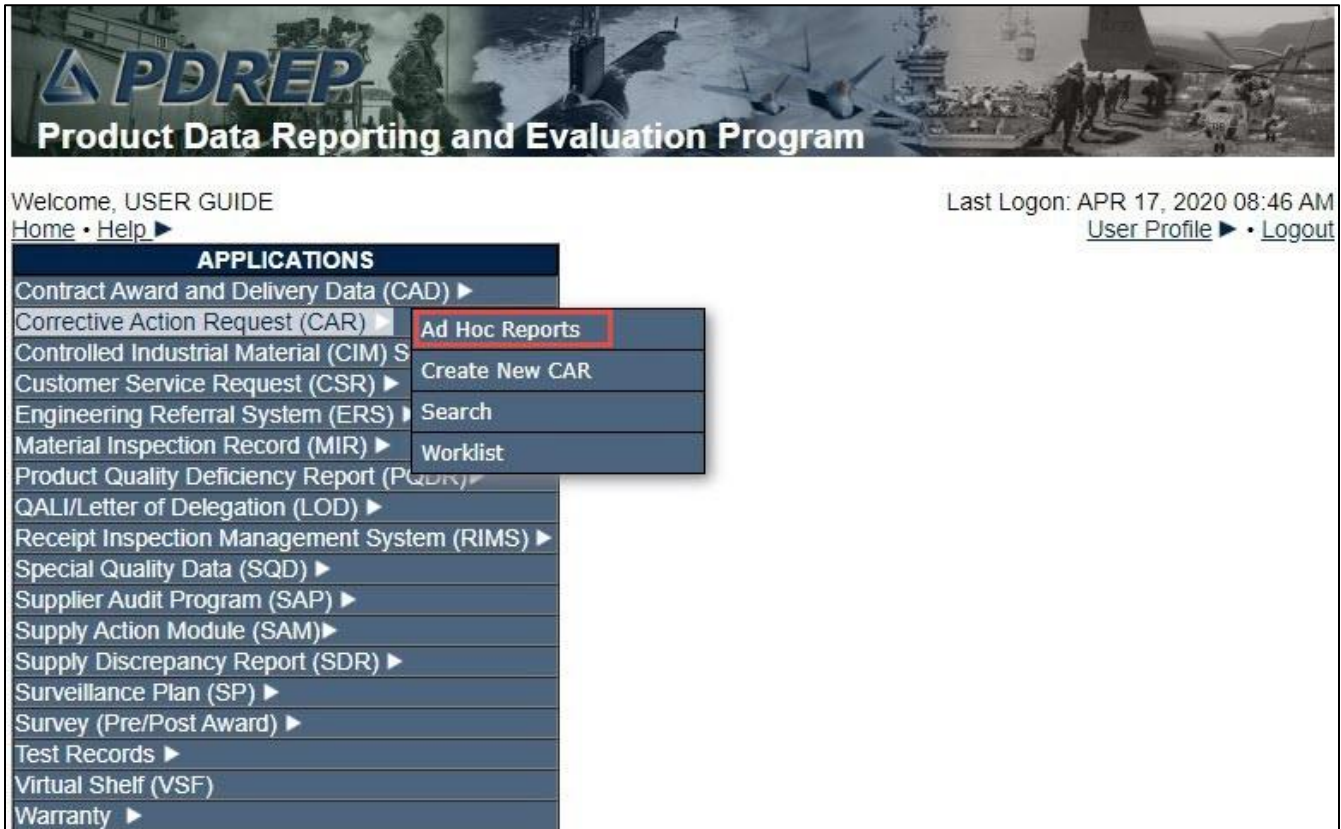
PDREP
Product Data Reporting and Evaluation Program

Welcome, USER GUIDE
Home • Help ►

Last Logon: APR 17, 2020 08:46 AM
User Profile ► • Logout

APPLICATIONS
Contract Award and Delivery Data (CAD) ►
Corrective Action Request (CAR) ►
Controlled Industrial Material (CIM) S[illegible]
Customer Service Request (CSR) ►
Engineering Referral System (ERS) ►
Material Inspection Record (MIR) ►
Product Quality Deficiency Report (PQ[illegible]
QALI/Letter of Delegation (LOD) ►
Receipt Inspection Management System (RIMS) ►
Special Quality Data (SQD) ►
Supplier Audit Program (SAP) ►
Supply Action Module (SAM)►
Supply Discrepancy Report (SDR) ►
Surveillance Plan (SP) ►
Survey (Pre/Post Award) ►
Test Records ►
Virtual Shelf (VSF)
Warranty ►

Ad Hoc Reports
Create New CAR
Search
Worklist